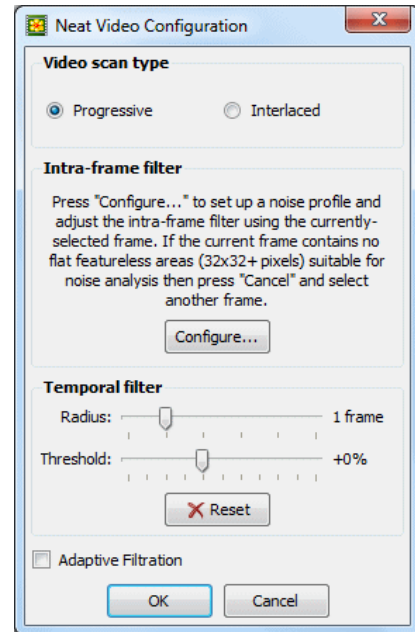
Neat Video Configuration

Video scan type

Progressive

Interlaced

Intra-frame filter

Press "Configure..." to set up a noise profile and adjust the intra-frame filter using the currently-selected frame. If the current frame contains no flat featureless areas (32x32+ pixels) suitable for noise analysis then press "Cancel" and select another frame.

Configure...

Temporal filter

Radius:

1 frame

Threshold:

+0%

Reset

Adaptive Filtration

OK

Cancel